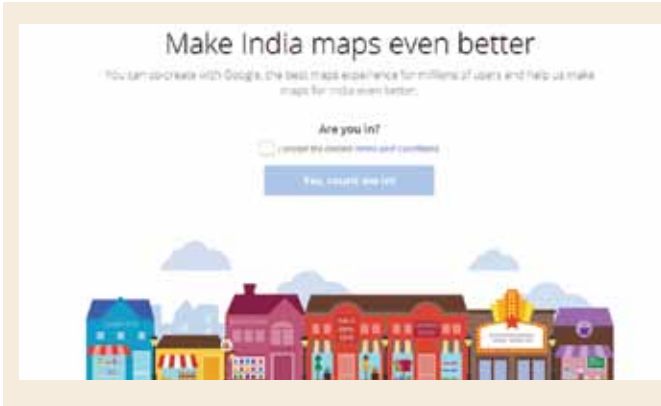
Make India maps even better

You can co-create with Google, the best maps experience for millions of users and help us make maps for India even better.

Are you in?

I accept the detailed terms and conditions

Yes, count me in!